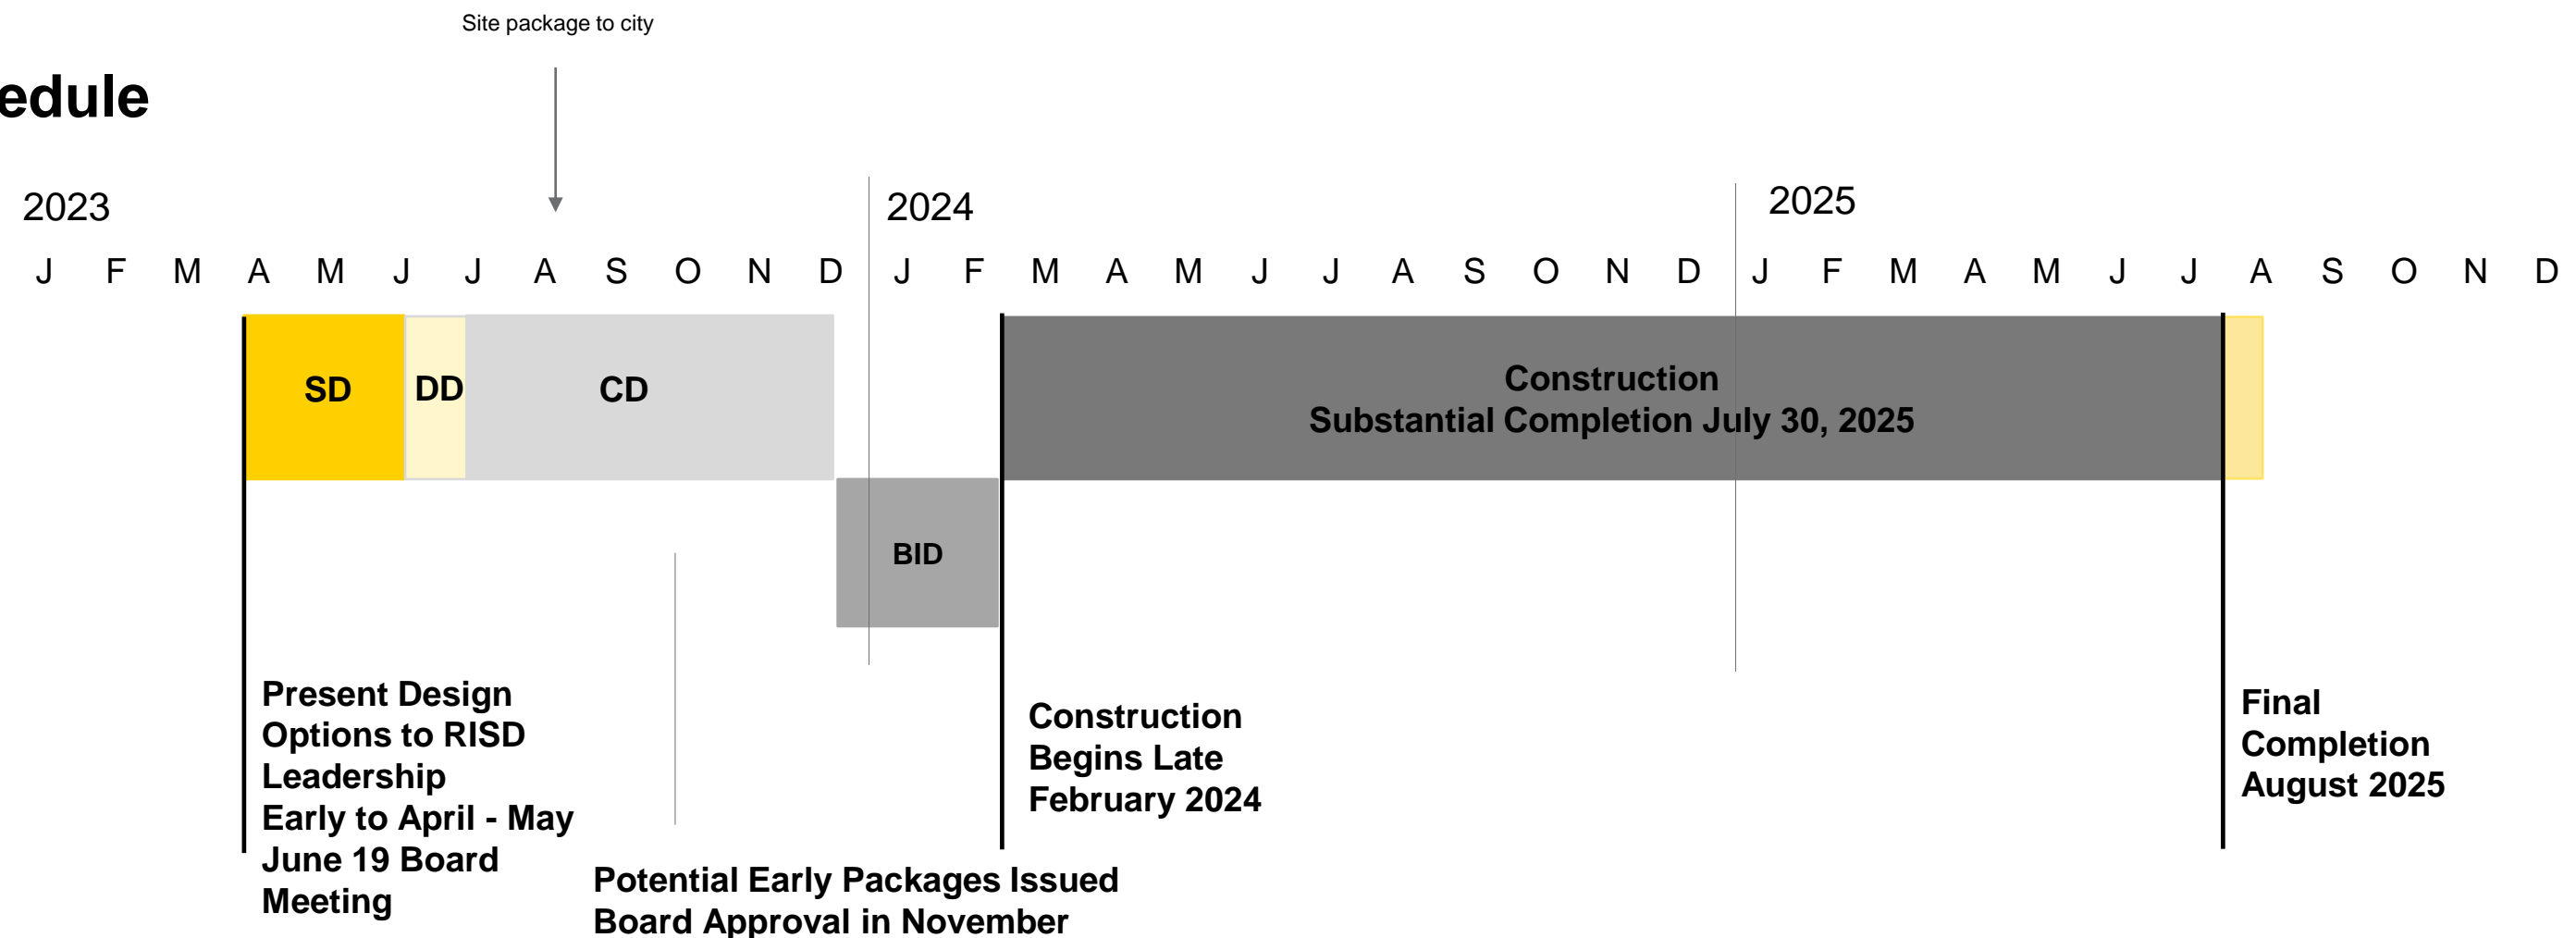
Site package to city

edule

2023

2024

2025

J F M A M J J A S O N D J F M A M J J A S O N D J F M A M J J A S O N D

SD

DD

CD

Construction
Substantial Completion July 30, 2025

BID

Present Design Options to RISD Leadership
Early to April - May
June 19 Board Meeting

Potential Early Packages Issued
Board Approval in November

Construction Begins Late February 2024

Final Completion August 2025